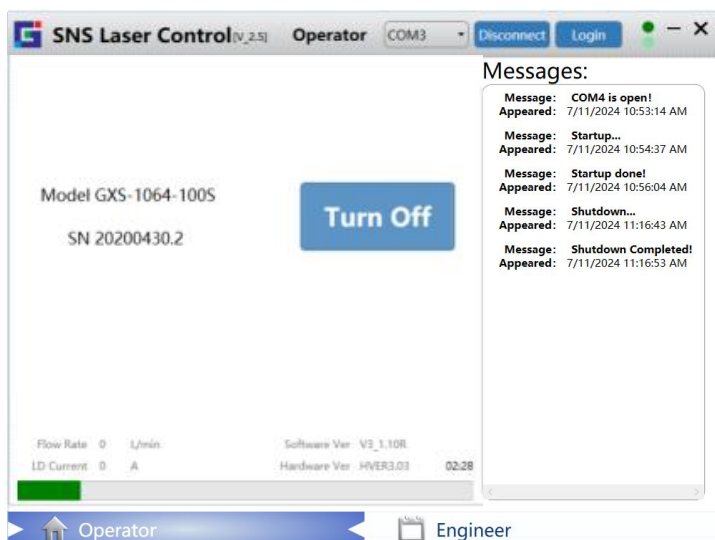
SNS Laser Control [V_2.5] Operator COM3 Disconnect Login

Model GXS-1064-100S

SN 20200430.2

Turn Off

Messages:

Message: COM4 is open!
Appeared: 7/11/2024 10:53:14 AM

Message: Startup...
Appeared: 7/11/2024 10:54:37 AM

Message: Startup done!
Appeared: 7/11/2024 10:56:04 AM

Message: Shutdown...
Appeared: 7/11/2024 11:16:43 AM

Message: Shutdown Completed!
Appeared: 7/11/2024 11:16:53 AM

Flow Rate 0 L/min
LD Current 0 A

Software Ver V3_1.10R
Hardware Ver HVER3.03

02:28

Operator

Engineer